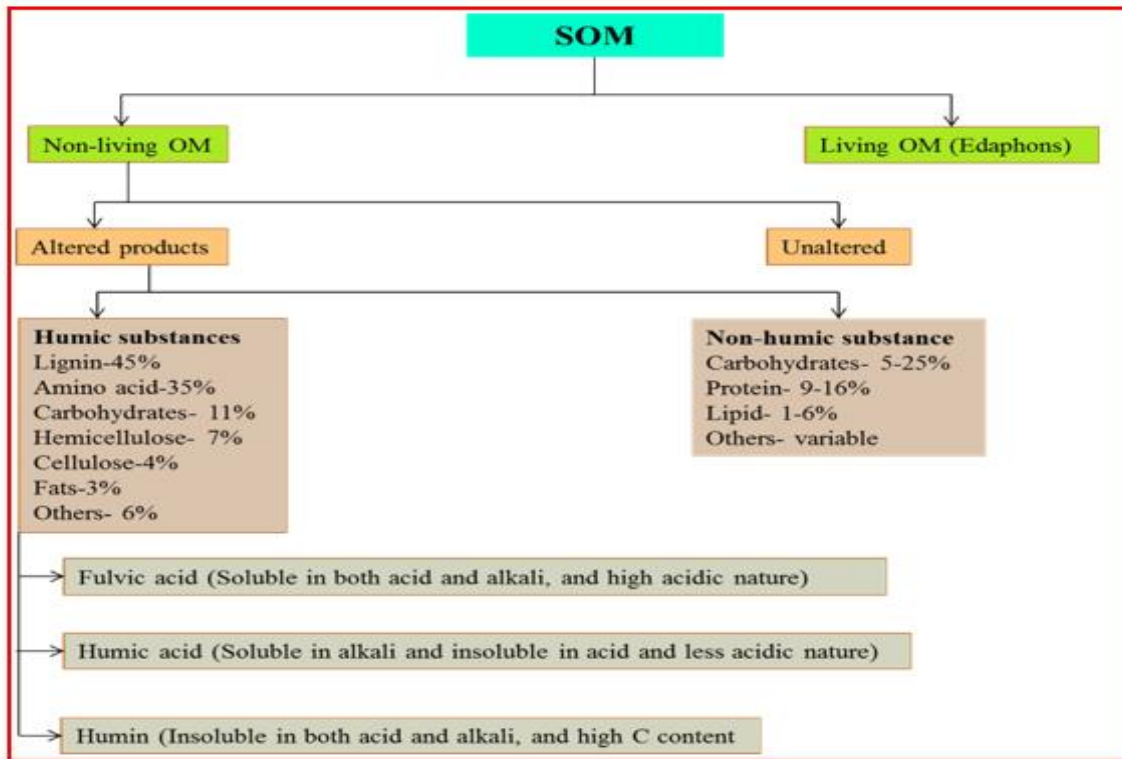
SOM

Non-living OM

Living OM (Edaphons)

Altered products

Unaltered

Humic substances
Lignin-45%
Amino acid-35%
Carbohydrates- 11%
Hemicellulose- 7%
Cellulose-4%
Fats-3%
Others- 6%

Non-humic substance
Carbohydrates- 5-25%
Protein- 9-16%
Lipid- 1-6%
Others- variable

Fulvic acid (Soluble in both acid and alkali, and high acidic nature)

Humic acid (Soluble in alkali and insoluble in acid and less acidic nature)

Humin (Insoluble in both acid and alkali, and high C content